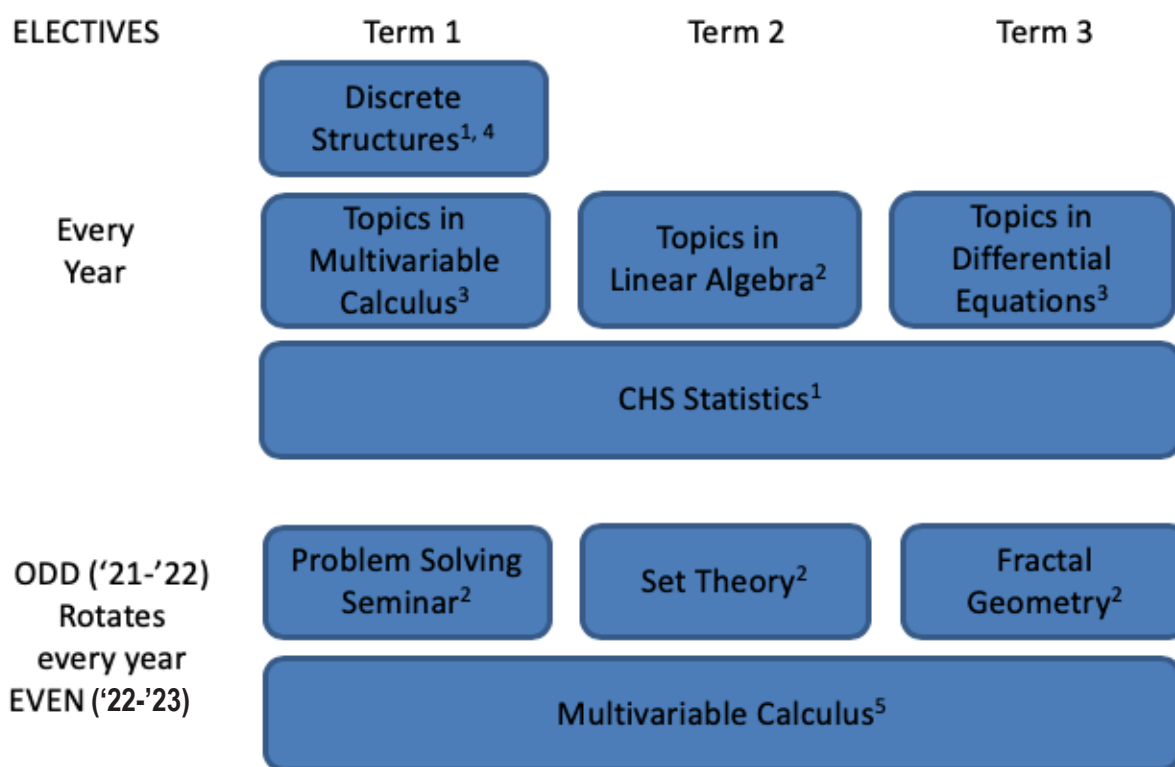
ELECTIVES Term 1 Term 2 Term 3

Discrete Structures$^{1, 4}$

Every Year

Topics in Multivariable Calculus$^{3}$

Topics in Linear Algebra$^{2}$

Topics in Differential Equations$^{3}$

CHS Statistics$^{1}$

ODD ('21-'22) Rotates every year EVEN ('22-'23)

Problem Solving Seminar$^{2}$

Set Theory$^{2}$

Fractal Geometry$^{2}$

Multivariable Calculus$^{5}$